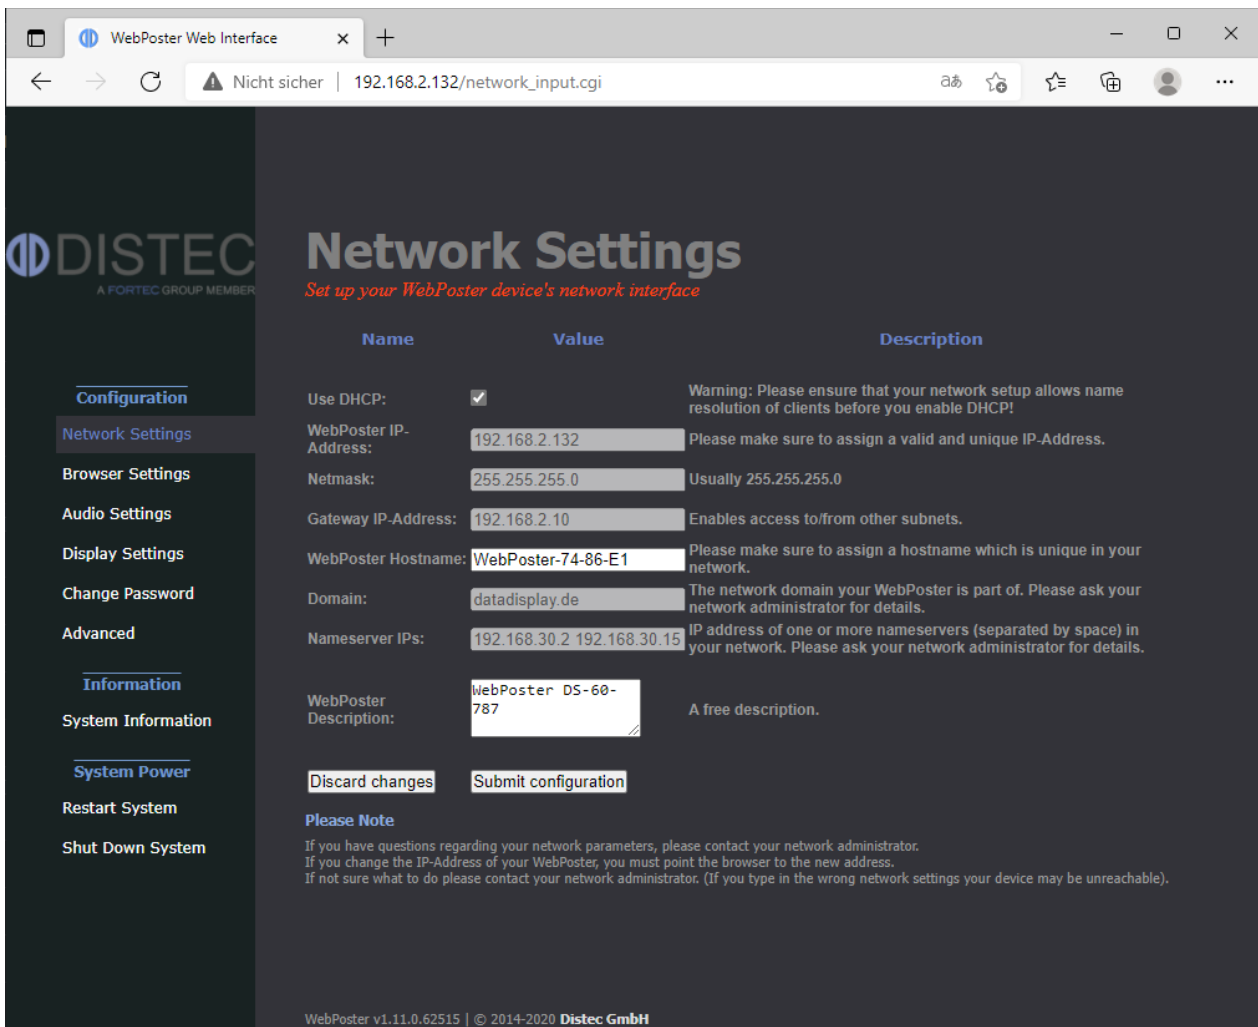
WebPoster Web Interface ×

Nicht sicher | 192.168.2.132/network_input.cgi

DISTEC
A FORTEC GROUP MEMBER

Network Settings
Set up your WebPoster device's network interface

Configuration
Network Settings
Browser Settings
Audio Settings
Display Settings
Change Password
Advanced

Information
System Information

System Power
Restart System
Shut Down System

| Name | Value | Description |
|---|---|---|
| Use DHCP: | ✓ | Warning: Please ensure that your network setup allows name resolution of clients before you enable DHCP! |
| WebPoster IP-Address: | 192.168.2.132 | Please make sure to assign a valid and unique IP-Address. |
| Netmask: | 255.255.255.0 | Usually 255.255.255.0 |
| Gateway IP-Address: | 192.168.2.10 | Enables access to/from other subnets. |
| WebPoster Hostname: | WebPoster-74-86-E1 | Please make sure to assign a hostname which is unique in your network. |
| Domain: | datadisplay.de | The network domain your WebPoster is part of. Please ask your network administrator for details. |
| Nameserver IPs: | 192.168.30.2 192.168.30.15 | IP address of one or more nameservers (separated by space) in your network. Please ask your network administrator for details. |
| WebPoster Description: | WebPoster DS-60-787 | A free description. |

Discard changes Submit configuration

Please Note
If you have questions regarding your network parameters, please contact your network administrator.
If you change the IP-Address of your WebPoster, you must point the browser to the new address.
If not sure what to do please contact your network administrator. (If you type in the wrong network settings your device may be unreachable).

WebPoster v1.11.0.62515 | © 2014-2020 Distec GmbH